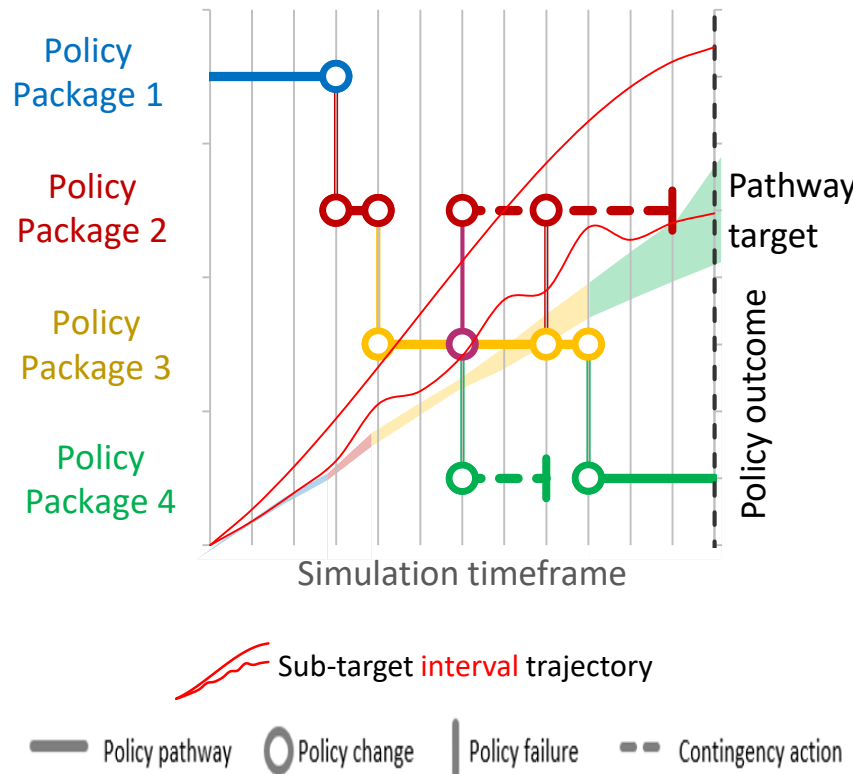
Policy Package 1

Policy Package 2

Policy Package 3

Policy Package 4

Pathway target

Policy outcome

Simulation timeframe

Sub-target interval trajectory

Policy pathway Policy change Policy failure Contingency action